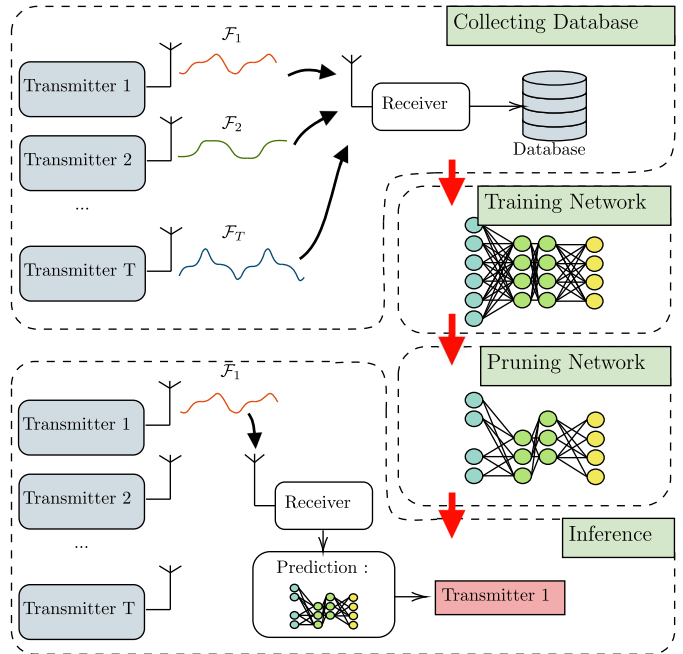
Collecting Database

Transmitter 1

$\mathcal{F}_1$

Transmitter 2

$\mathcal{F}_2$

...

Transmitter T

$\mathcal{F}_T$

Receiver

Database

Training Network

Pruning Network

Transmitter 1

$\mathcal{F}_1$

Transmitter 2

...

Transmitter T

Receiver

Prediction :

Transmitter 1

Inference